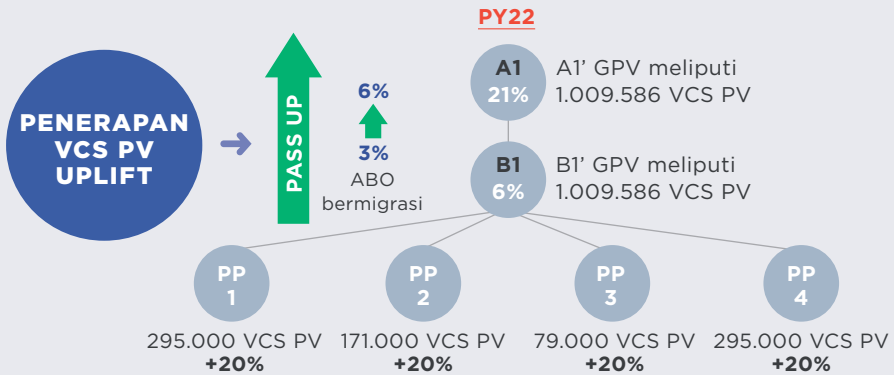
PENERAPAN VCS PV UPLIFT

PASS UP

6%

3%

ABO bermigrasi

PY22

A1 21%

A1' GPV meliputi 1.009.586 VCS PV

B1 6%

B1' GPV meliputi 1.009.586 VCS PV

PP 1

295.000 VCS PV +20%

PP 2

171.000 VCS PV +20%

PP 3

79.000 VCS PV +20%

PP 4

295.000 VCS PV +20%